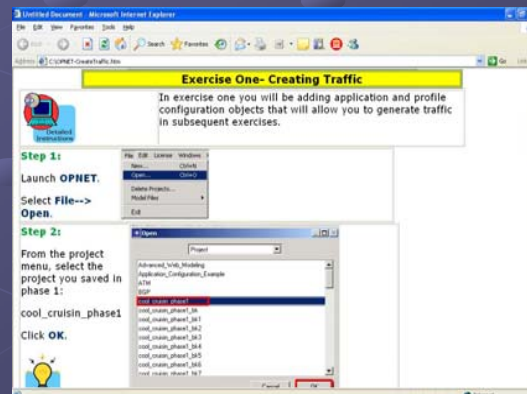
Untitled Document - Microsoft Internet Explorer

File Edit View Favorites Tools Help

Back Search Favorites

Address C:\OPNET-CreateTraffic.htm

Go

Exercise One- Creating Traffic

Detailed Instructions

In exercise one you will be adding application and profile configuration objects that will allow you to generate traffic in subsequent exercises.

Step 1:

Launch OPNET.

Select File--> Open.

File Edit License Windows Help

New... Ctrl+N

Open... Ctrl+O

Delete Projects...

Model Files

Exit

Step 2:

From the project menu, select the project you saved in phase 1:

cool_cruisin_phase1

Click OK.

Open

Project

Advanced_Web_Modeling
Application_Configuration_Example
ATM
BGP
cool_cruisin_phase1
cool_cruisin_phase1_bk
cool_cruisin_phase1_bk1
cool_cruisin_phase1_bk2
cool_cruisin_phase1_bk3
cool_cruisin_phase1_bk4
cool_cruisin_phase1_bk5
cool_cruisin_phase1_bk6
cool_cruisin_phase1_bk7

Cancel OK